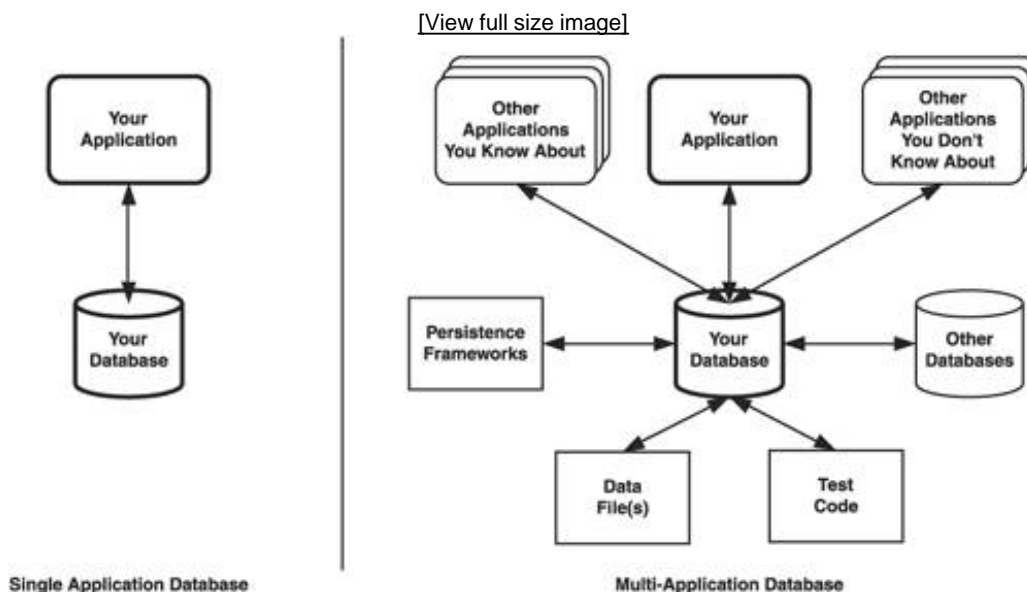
[View full size image]

Your Application

Your Database

Single Application Database

Other Applications You Know About

Your Application

Other Applications You Don't Know About

Persistence Frameworks

Your Database

Other Databases

Data File(s)

Test Code

Multi-Application Database